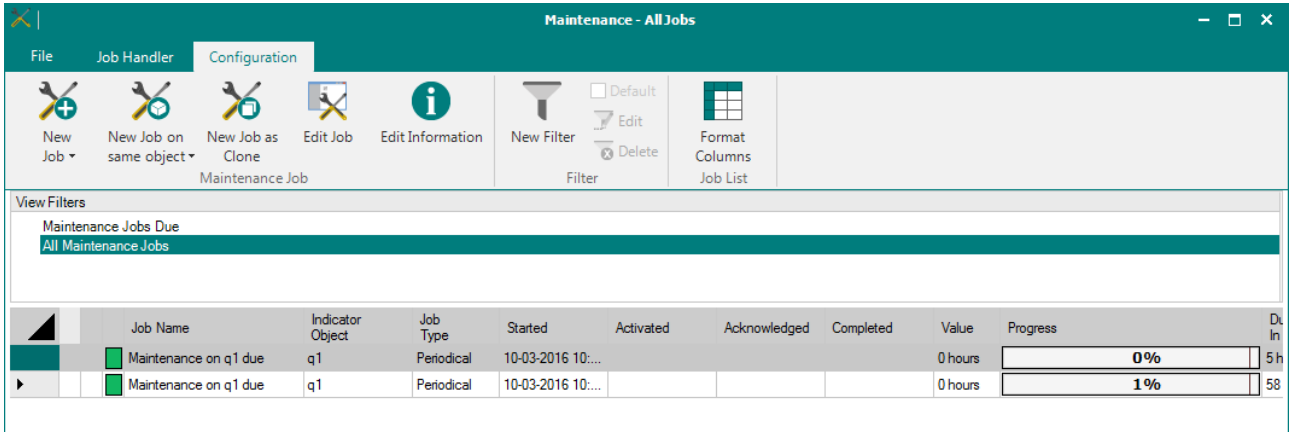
Maintenance - All Jobs

File Job Handler Configuration

New Job ▾ New Job on same object ▾ New Job as Clone Edit Job Edit Information
Maintenance Job

New Filter Default Edit Delete
Filter

Format Columns
Job List

View Filters
Maintenance Jobs Due
All Maintenance Jobs

| | Job Name | Indicator Object | Job Type | Started | Activated | Acknowledged | Completed | Value | Progress | Du In |
|---|---|---|---|---|---|---|---|---|---|---|
| | Maintenance on q1 due | q1 | Periodical | 10-03-2016 10:... | | | | 0 hours | 0% | 5 h |
| ▸ | Maintenance on q1 due | q1 | Periodical | 10-03-2016 10:... | | | | 0 hours | 1% | 58 |